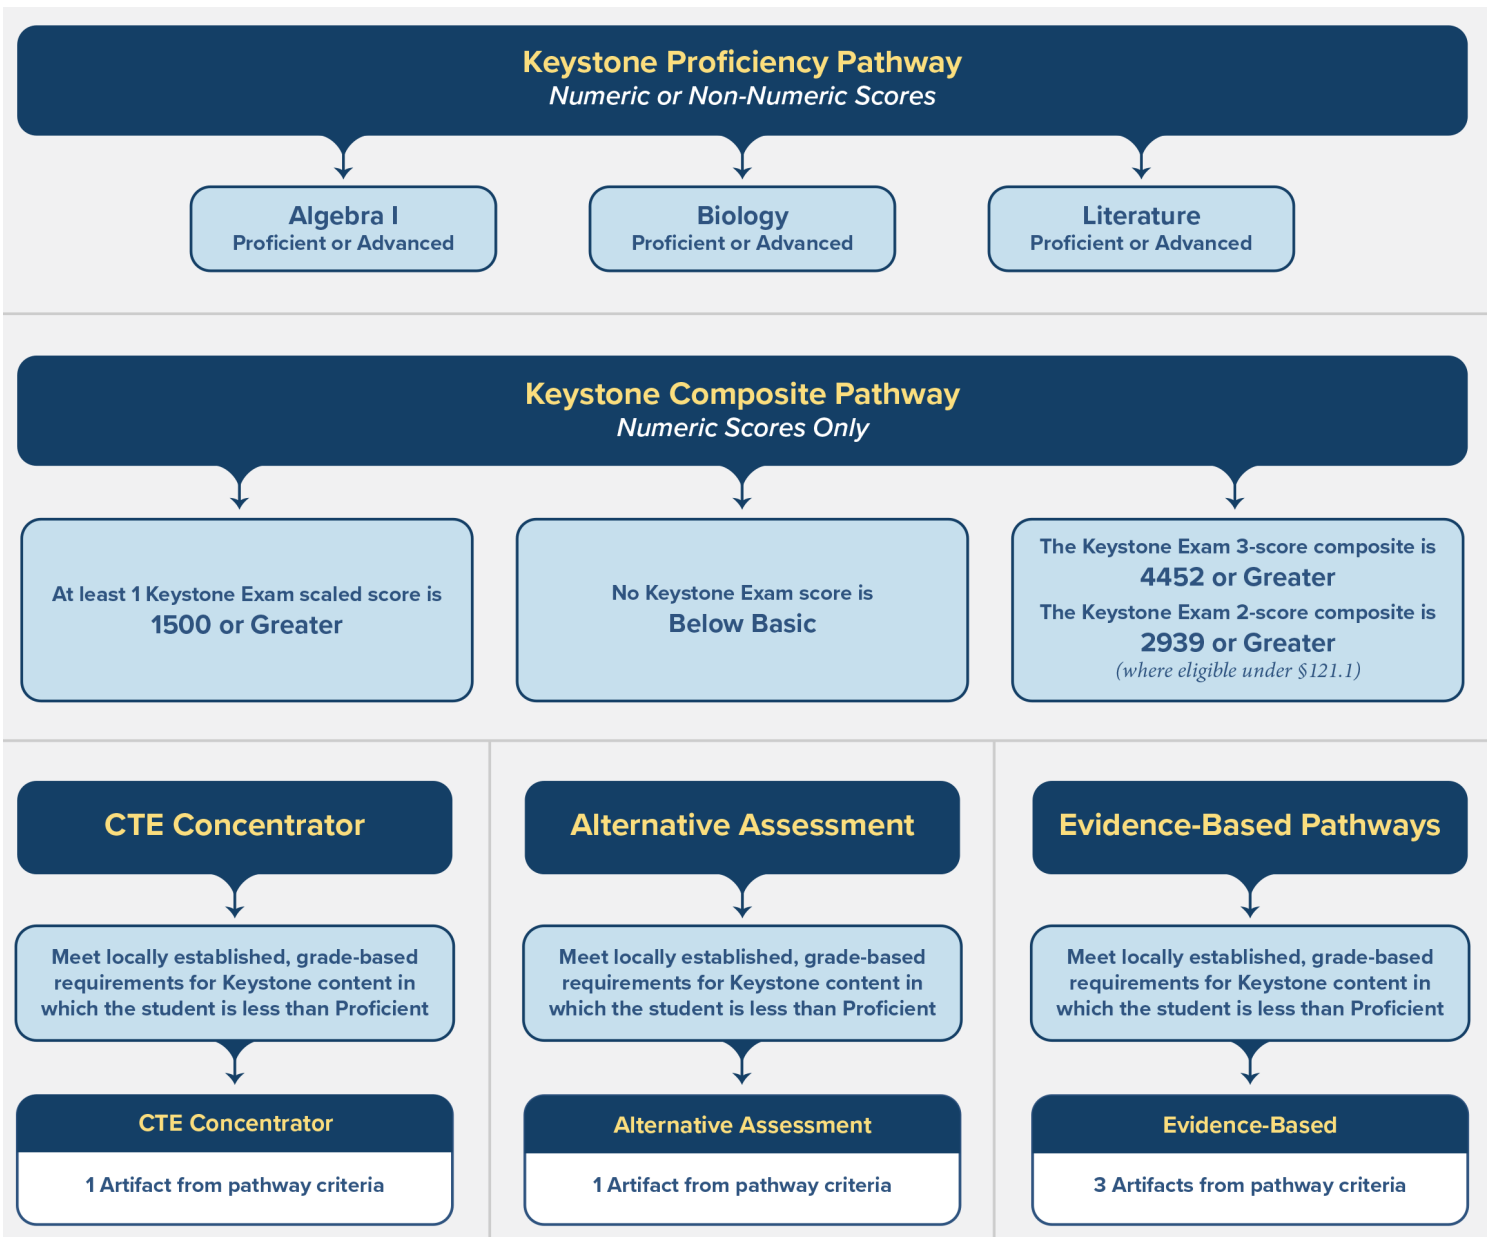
Keystone Proficiency Pathway
Numeric or Non-Numeric Scores

Algebra I
Proficient or Advanced

Biology
Proficient or Advanced

Literature
Proficient or Advanced

Keystone Composite Pathway
Numeric Scores Only

At least 1 Keystone Exam scaled score is
1500 or Greater

No Keystone Exam score is
Below Basic

The Keystone Exam 3-score composite is
4452 or Greater
The Keystone Exam 2-score composite is
2939 or Greater
(where eligible under §121.1)

CTE Concentrator

Meet locally established, grade-based requirements for Keystone content in which the student is less than Proficient

CTE Concentrator

1 Artifact from pathway criteria

Alternative Assessment

Meet locally established, grade-based requirements for Keystone content in which the student is less than Proficient

Alternative Assessment

1 Artifact from pathway criteria

Evidence-Based Pathways

Meet locally established, grade-based requirements for Keystone content in which the student is less than Proficient

Evidence-Based

3 Artifacts from pathway criteria